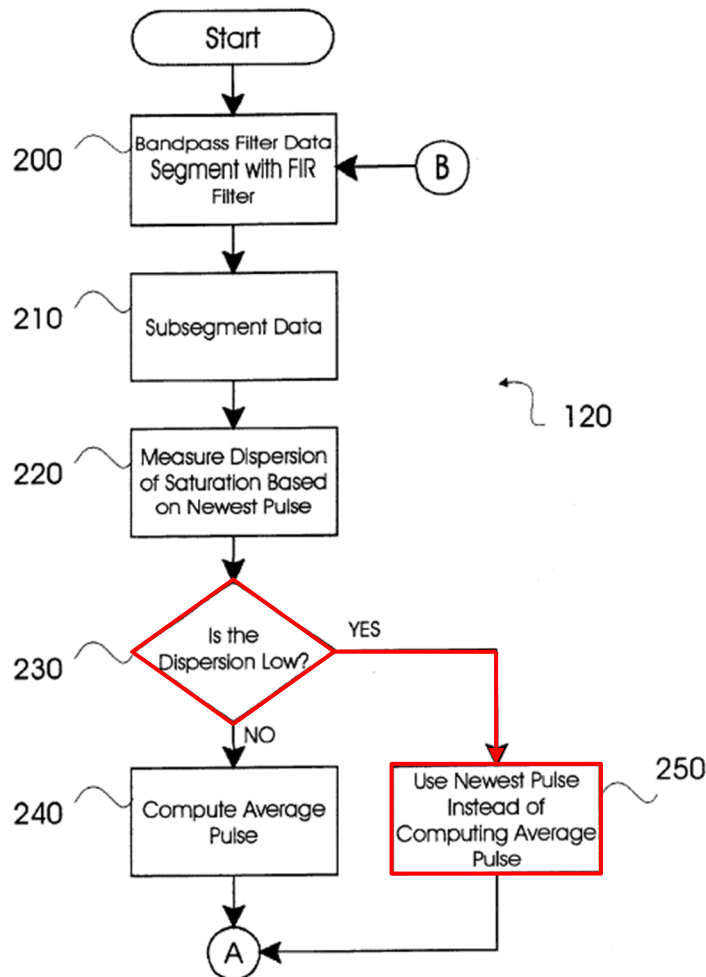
Start

200

Bandpass Filter Data Segment with FIR Filter

B

210

Subsegment Data

120

220

Measure Dispersion of Saturation Based on Newest Pulse

230

Is the Dispersion Low?

YES

NO

250

240

Compute Average Pulse

Use Newest Pulse Instead of Computing Average Pulse

A